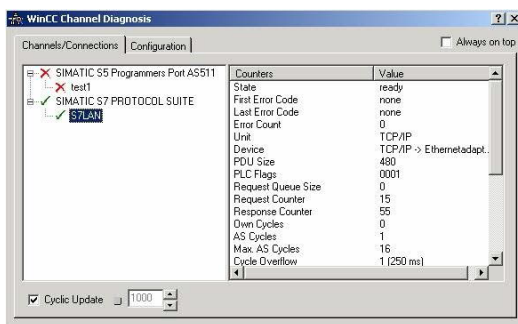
WinCC Channel Diagnosis

? X

Channels/Connections | Configuration

Always on top

SIMATIC S5 Programmers Port AS511
test1
SIMATIC S7 PROTOCOL SUITE
S7LAN

| Counters | Value |
|---|---|
| State | ready |
| First Error Code | none |
| Last Error Code | none |
| Error Count | 0 |
| Unit | TCP/IP |
| Device | TCP/IP -> Ethernetadapt.. |
| PDU Size | 480 |
| PLC Flags | 0001 |
| Request Queue Size | 0 |
| Request Counter | 15 |
| Response Counter | 55 |
| Own Cycles | 0 |
| AS Cycles | 1 |
| Max. AS Cycles | 16 |
| Cycle Overflow | 1 (250 ms) |

Cyclic Update 1000